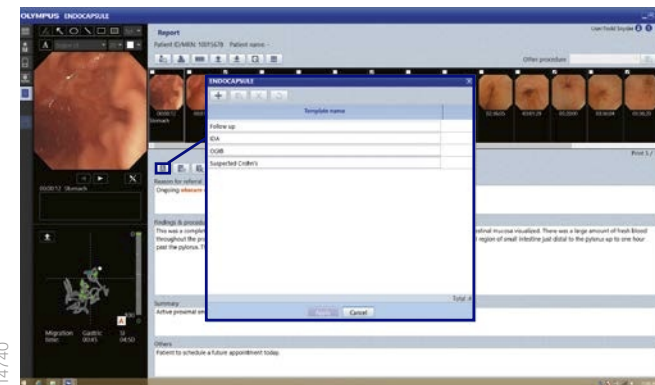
OLYMPUS ENDOCAPSULE

Report

Patient ID/MRN: 10015678 Patient name: -

Other procedure

User: Todd Snyder

00:00:12 Stomach

00:00:12 Stomach

ENDOCAPSULE

| Template name |
|---|
| Follow up |
| IDA |
| OGIB |
| Suspected Crohn's |

Total: 4

Apply Cancel

Reason for referral

Ongoing obscure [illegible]

Findings & procedure

This was a complete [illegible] stinal mucosa visualized. There was a large amount of fresh blood throughout the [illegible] region of small intestine just distal to the pylorus up to one hour past the pylorus. T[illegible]

Summary

Active proximal sm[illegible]

Others

Patient to schedule a future appointment today.

Migration time: Gastric 00:45 SI 04:50

Print 1/

14740